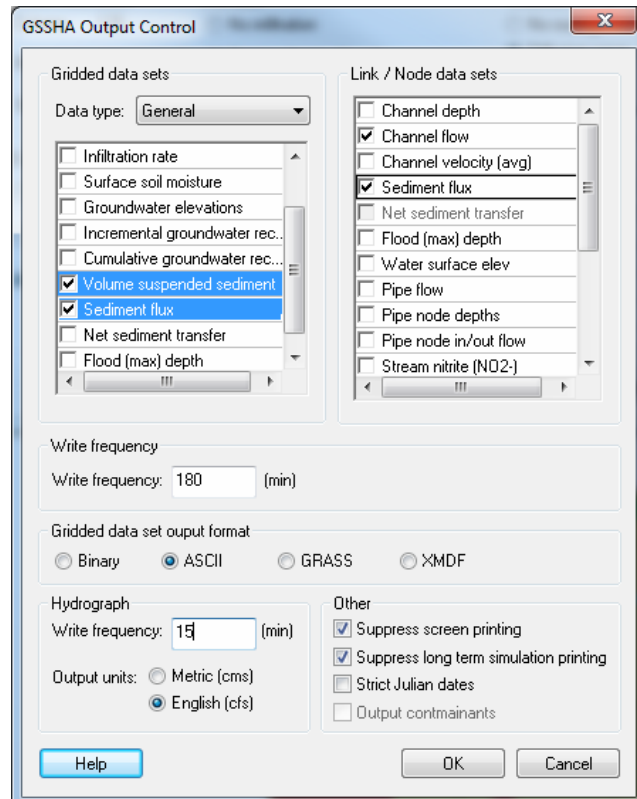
GSSHA Output Control

Gridded data sets

Data type: General

Infiltration rate
Surface soil moisture
Groundwater elevations
Incremental groundwater rec...
Cumulative groundwater rec...
Volume suspended sediment
Sediment flux
Net sediment transfer
Flood (max) depth

Link / Node data sets

Channel depth
Channel flow
Channel velocity (avg)
Sediment flux
Net sediment transfer
Flood (max) depth
Water surface elev
Pipe flow
Pipe node depths
Pipe node in/out flow
Stream nitrite (NO2-)

Write frequency

Write frequency: 180 (min)

Gridded data set ouput format

Binary ASCII GRASS XMDF

Hydrograph

Write frequency: 15 (min)

Output units: Metric (cms)
English (cfs)

Other

Suppress screen printing
Suppress long term simulation printing
Strict Julian dates
Output contmainants

Help

OK Cancel